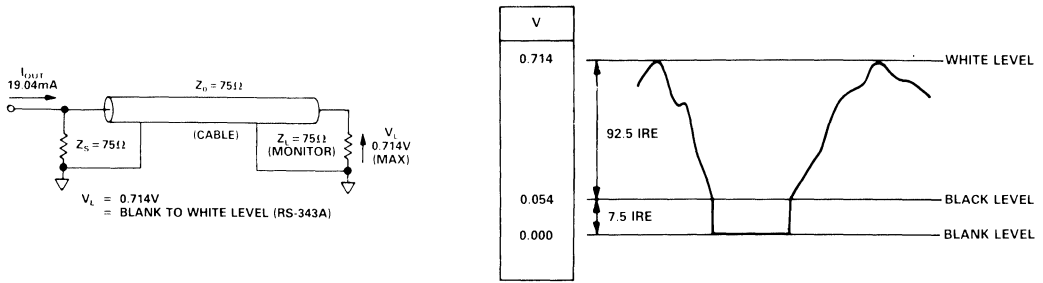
$I_{OUT}$
19.04mA
$Z_0 = 75\Omega$
$Z_S = 75\Omega$
(CABLE)
$Z_L = 75\Omega$
(MONITOR)
$V_L$
0.714V
(MAX)
$V_L$ = 0.714V
= BLANK TO WHITE LEVEL (RS-343A)

| V |
|---|
| 0.714 |
| 0.054 |
| 0.000 |

WHITE LEVEL
92.5 IRE
BLACK LEVEL
7.5 IRE
BLANK LEVEL